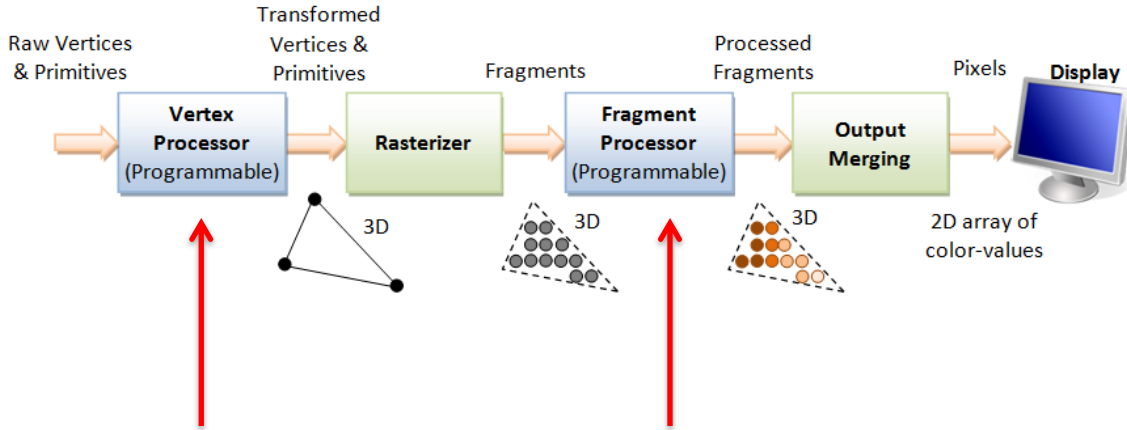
Raw Vertices & Primitives

Vertex Processor (Programmable)

Transformed Vertices & Primitives

Rasterizer

3D

Fragments

Fragment Processor (Programmable)

3D

Processed Fragments

Output Merging

3D

Pixels

Display

2D array of color-values